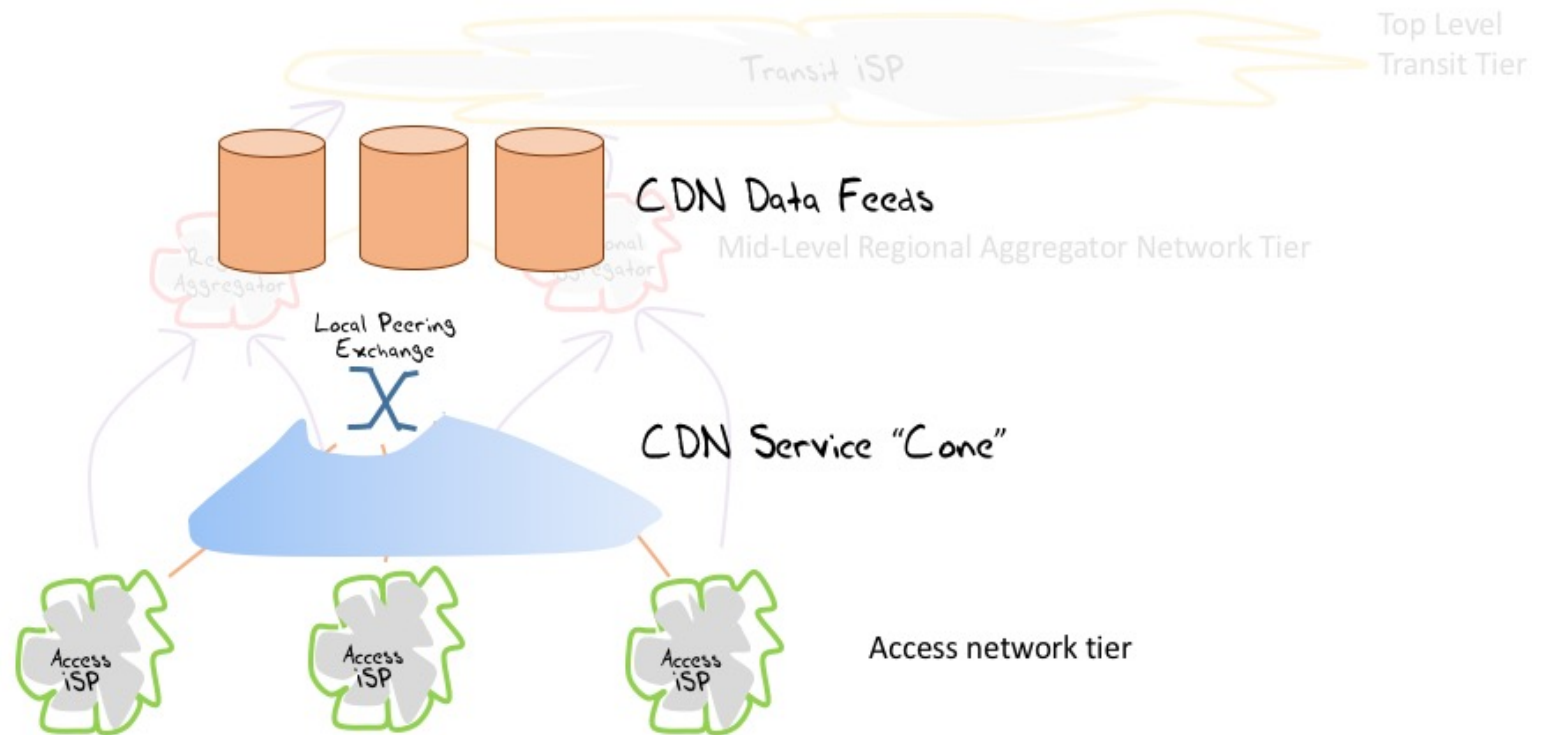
Transit iSP

Top Level Transit Tier

CDN Data Feeds

Re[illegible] Aggregator

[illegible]onal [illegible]ggregator

Mid-Level Regional Aggregator Network Tier

Local Peering Exchange

CDN Service "Cone"

Access iSP

Access iSP

Access iSP

Access network tier